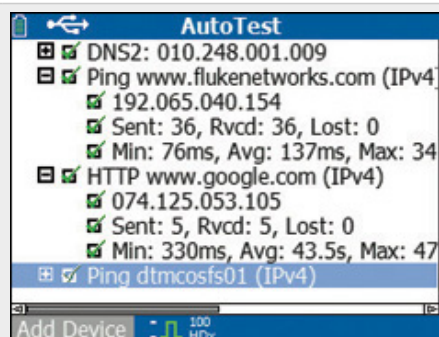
AutoTest
DNS2: 010.248.001.009
Ping www.flukenetworks.com (IPv4)
192.065.040.154
Sent: 36, Rvcd: 36, Lost: 0
Min: 76ms, Avg: 137ms, Max: 34
HTTP www.google.com (IPv4)
074.125.053.105
Sent: 5, Rvcd: 5, Lost: 0
Min: 330ms, Avg: 43.5s, Max: 47
Ping dtmcosfs01 (IPv4)
Add Device
100
HDx